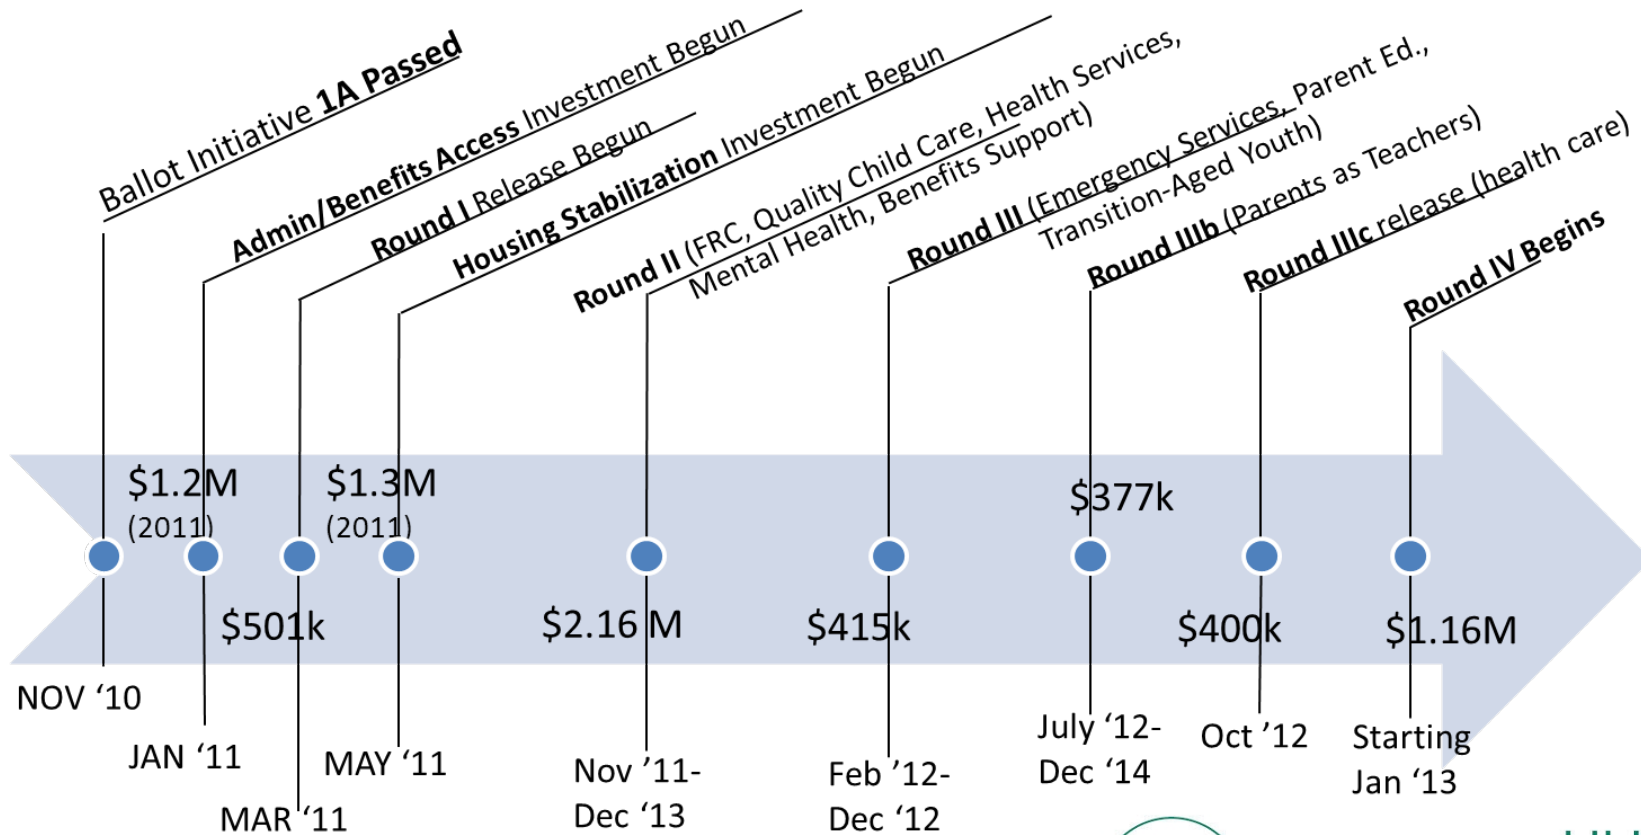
Ballot Initiative 1A Passed

Admin/Benefits Access Investment Begun

Round I Release Begun

Housing Stabilization Investment Begun

Round II (FRC, Quality Child Care, Health Services, Mental Health, Benefits Support)

Round III (Emergency Services, Parent Ed., Transition-Aged Youth)

Round IIIb (Parents as Teachers)

Round IIIc release (health care)

Round IV Begins

$1.2M (2011)

$1.3M (2011)

$377k

$501k

$2.16 M

$415k

$400k

$1.16M

NOV '10

JAN '11

MAR '11

MAY '11

Nov '11- Dec '13

Feb '12- Dec '12

July '12- Dec '14

Oct '12

Starting Jan '13